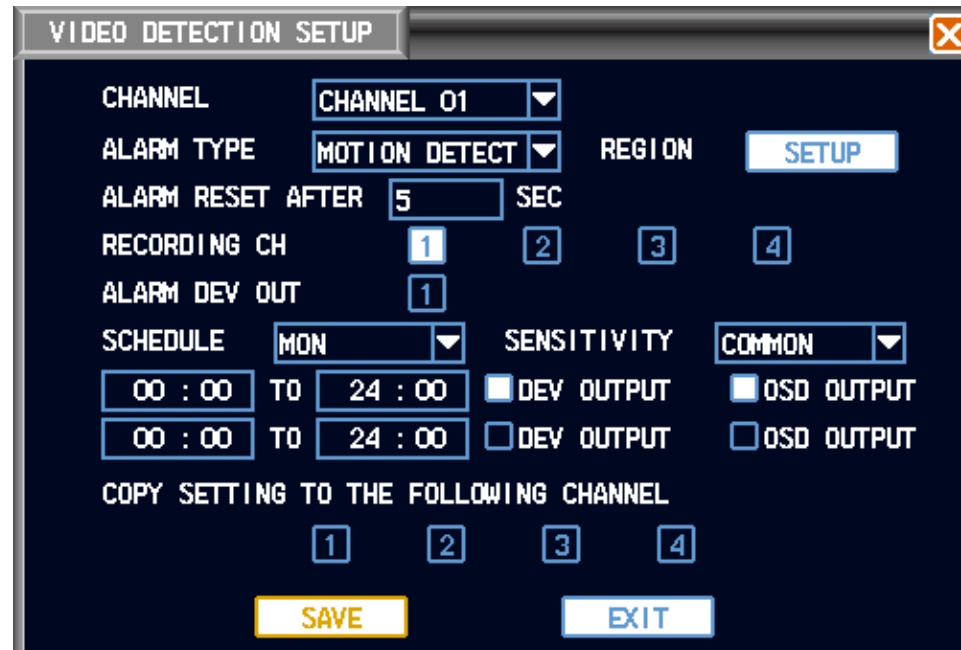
VIDEO DETECTION SETUP

CHANNEL CHANNEL 01

ALARM TYPE MOTION DETECT REGION SETUP

ALARM RESET AFTER 5 SEC

RECORDING CH 1 2 3 4

ALARM DEV OUT 1

SCHEDULE MON SENSITIVITY COMMON

00 : 00 TO 24 : 00 DEV OUTPUT OSD OUTPUT

00 : 00 TO 24 : 00 DEV OUTPUT OSD OUTPUT

COPY SETTING TO THE FOLLOWING CHANNEL

1 2 3 4

SAVE EXIT